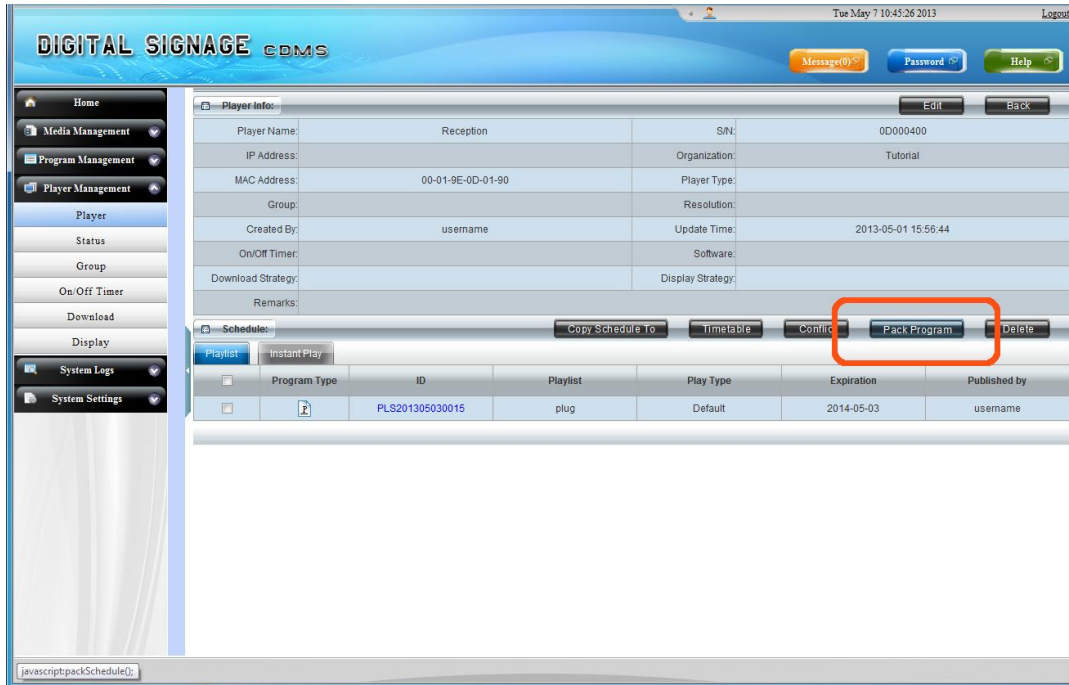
Tue May 7 10:45:26 2013 Logout

DIGITAL SIGNAGE CDMS

Message(0) Password Help

Home
Media Management
Program Management
Player Management
Player
Status
Group
On/Off Timer
Download
Display
System Logs
System Settings

Player Info:
Edit Back

| Player Name: | Reception | S/N: | 0D000400 |
|---|---|---|---|
| IP Address: | | Organization: | Tutorial |
| MAC Address: | 00-01-9E-0D-01-90 | Player Type: | |
| Group: | | Resolution: | |
| Created By: | username | Update Time: | 2013-05-01 15:56:44 |
| On/Off Timer: | | Software: | |
| Download Strategy: | | Display Strategy: | |
| Remarks: | | | |

Schedule:
Copy Schedule To Timetable Conflic Pack Program Delete

Playlist Instant Play

| | Program Type | ID | Playlist | Play Type | Expiration | Published by |
|---|---|---|---|---|---|---|
| | | PLS201305030015 | plug | Default | 2014-05-03 | username |

javascript:packSchedule();